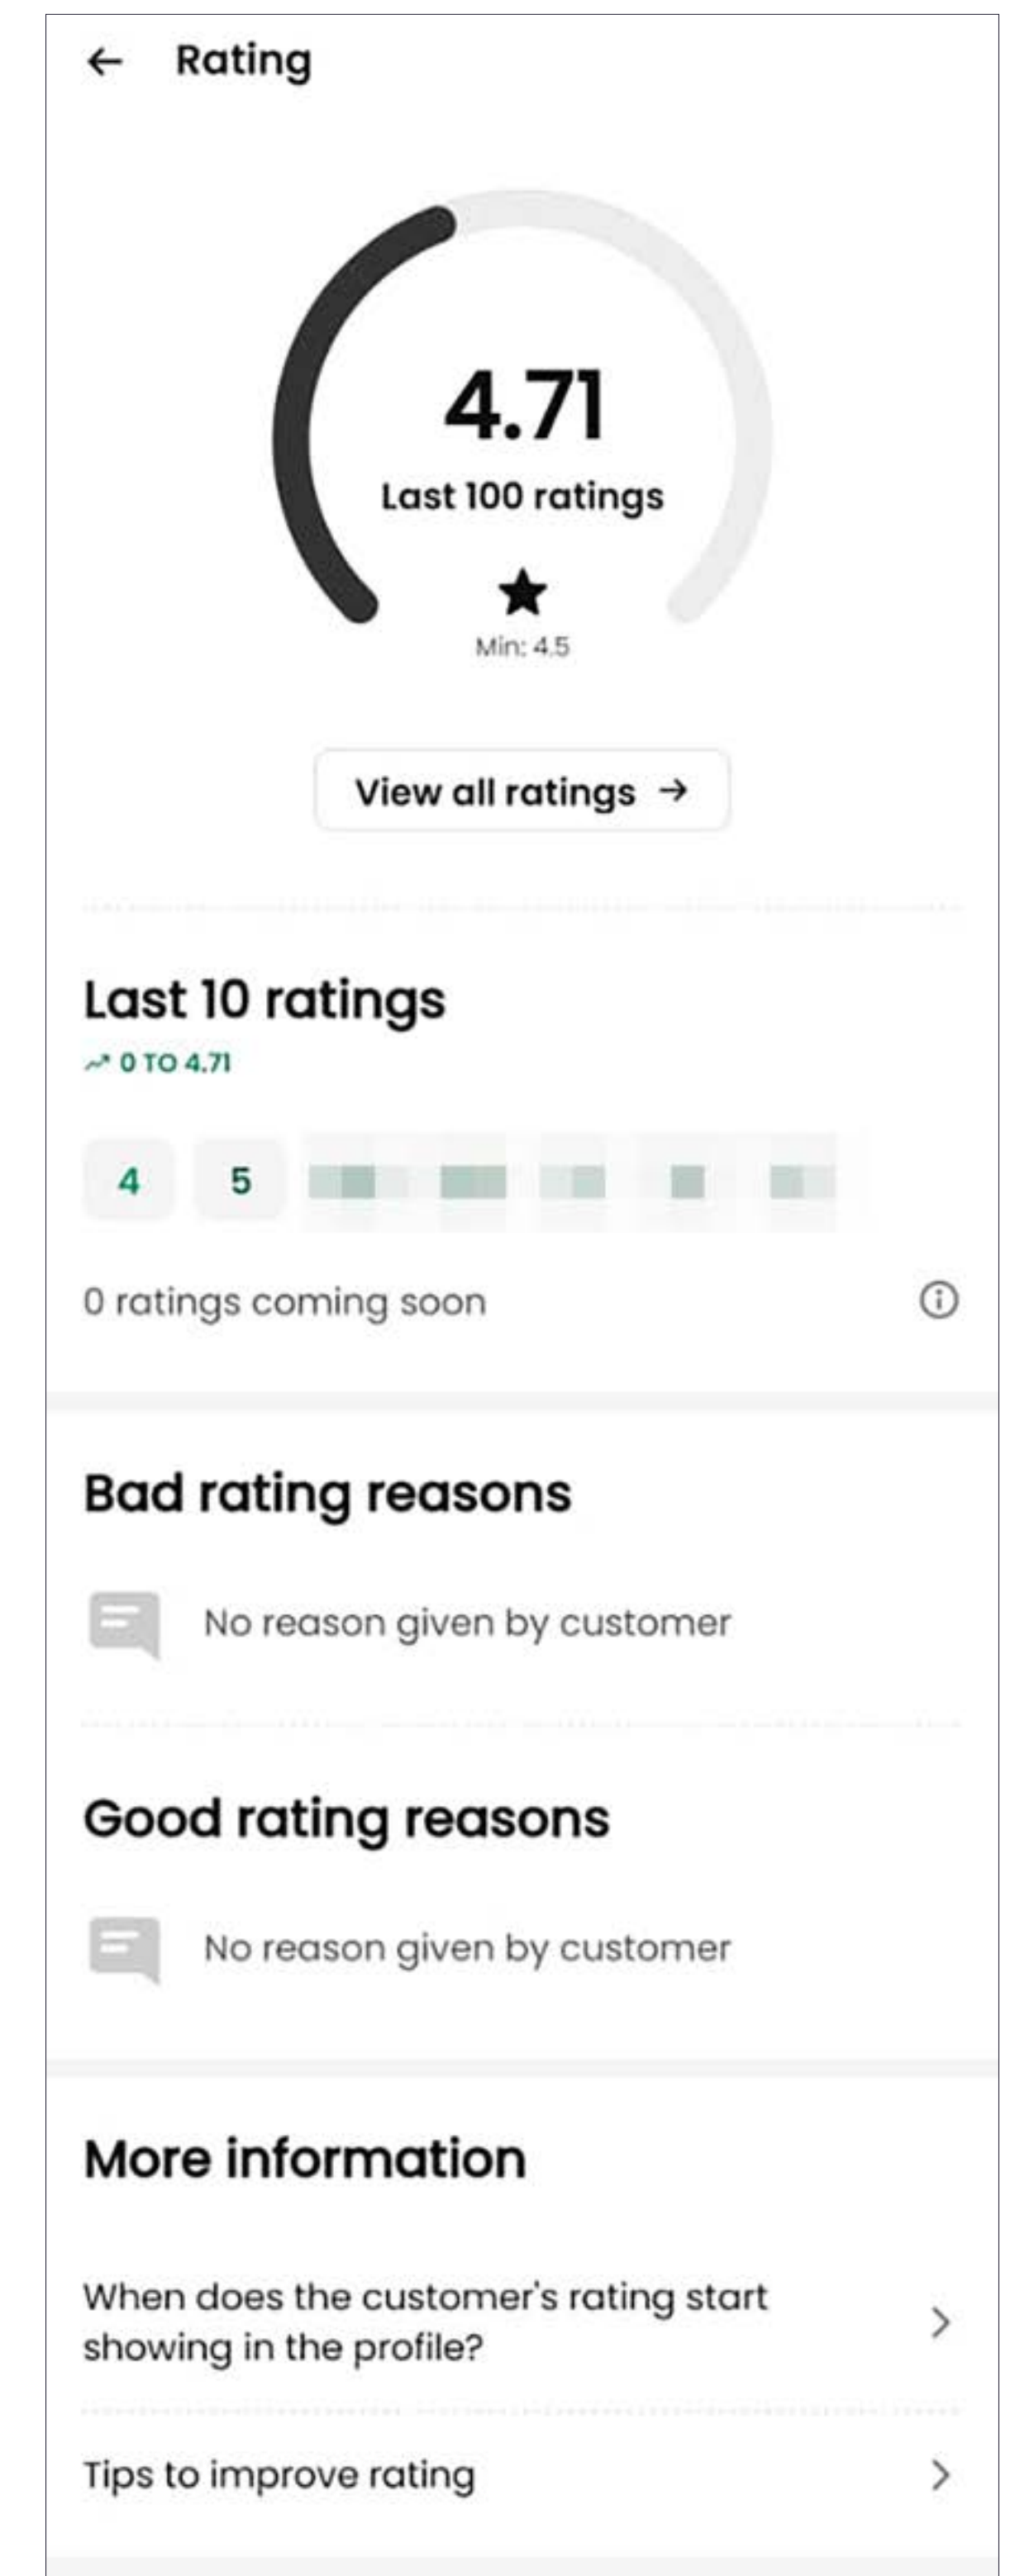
← Rating

4.71
Last 100 ratings
★
Min: 4.5

View all ratings →

Last 10 ratings
0 TO 4.71

4 5 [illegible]

0 ratings coming soon

Bad rating reasons

No reason given by customer

Good rating reasons

No reason given by customer

More information

When does the customer's rating start showing in the profile?

Tips to improve rating